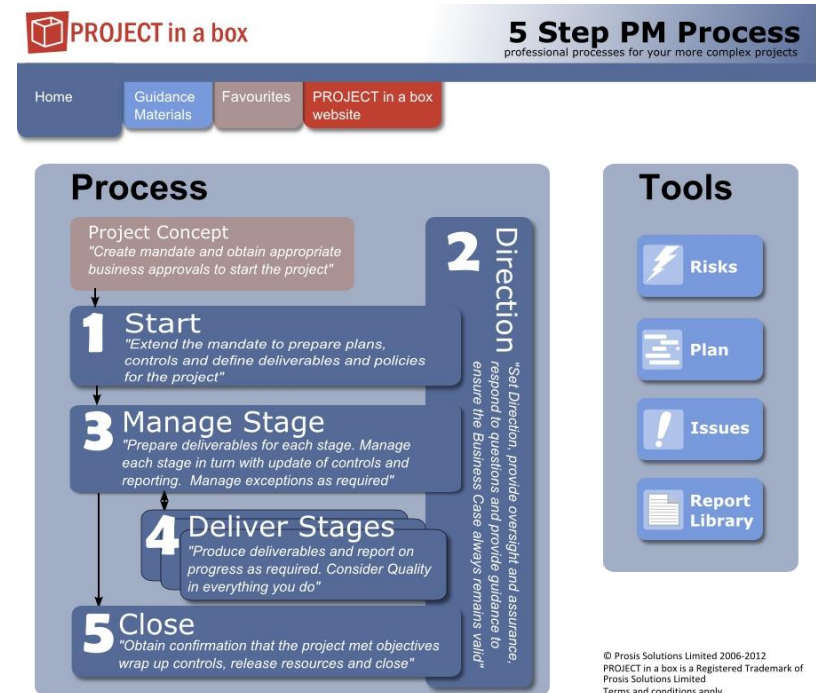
PROJECT in a box

5 Step PM Process
professional processes for your more complex projects

Home
Guidance Materials
Favourites
PROJECT in a box website

Process

Project Concept
"Create mandate and obtain appropriate business approvals to start the project"

2 Direction
"Set Direction, provide oversight and assurance, respond to questions and provide guidance to ensure the Business Case always remains valid"

1 Start
"Extend the mandate to prepare plans, controls and define deliverables and policies for the project"

3 Manage Stage
"Prepare deliverables for each stage. Manage each stage in turn with update of controls and reporting. Manage exceptions as required"

4 Deliver Stages
"Produce deliverables and report on progress as required. Consider Quality in everything you do"

5 Close
"Obtain confirmation that the project met objectives wrap up controls, release resources and close"

Tools

Risks
Plan
Issues
Report Library

© Prosis Solutions Limited 2006-2012
PROJECT in a box is a Registered Trademark of Prosis Solutions Limited
Terms and conditions apply